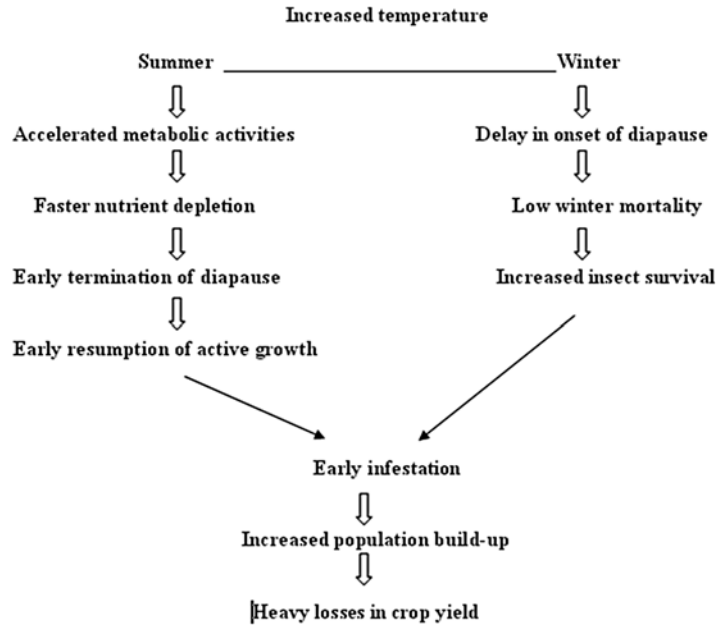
Increased temperature

Summer

Accelerated metabolic activities

Faster nutrient depletion

Early termination of diapause

Early resumption of active growth

Winter

Delay in onset of diapause

Low winter mortality

Increased insect survival

Early infestation

Increased population build-up

Heavy losses in crop yield